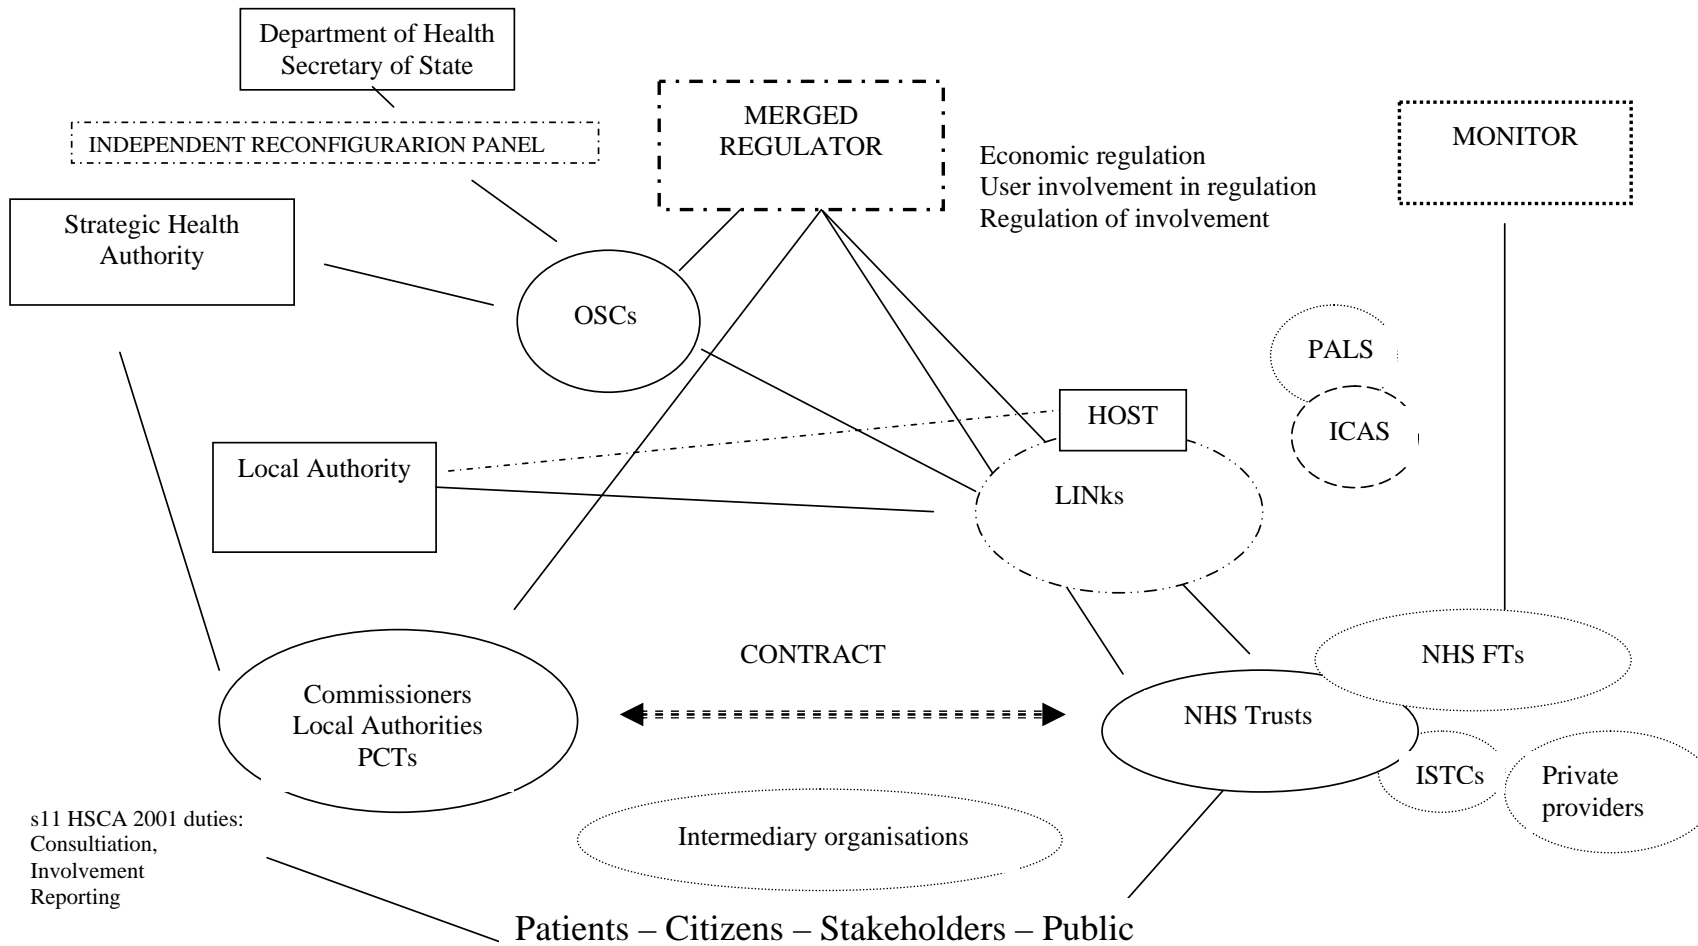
Department of Health
Secretary of State

INDEPENDENT RECONFIGURARION PANEL

MERGED REGULATOR

Economic regulation
User involvement in regulation
Regulation of involvement

MONITOR

Strategic Health Authority

OSCs

PALS

HOST

ICAS

Local Authority

LINks

CONTRACT

NHS FTs

Commissioners
Local Authorities
PCTs

NHS Trusts

ISTCs

Private providers

s11 HSCA 2001 duties:
Consultiation,
Involvement
Reporting

Intermediary organisations

Patients – Citizens – Stakeholders – Public